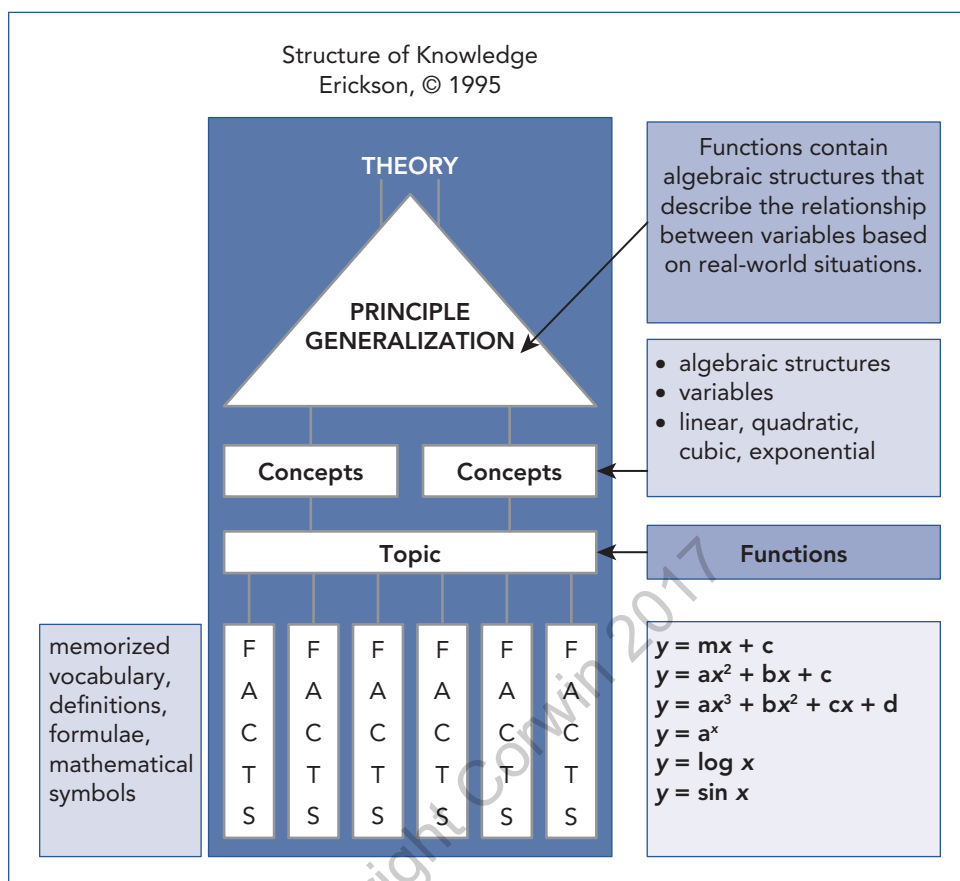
Structure of Knowledge
Erickson, © 1995

THEORY

PRINCIPLE GENERALIZATION

Functions contain algebraic structures that describe the relationship between variables based on real-world situations.

Concepts

Concepts

- algebraic structures
- variables
- linear, quadratic, cubic, exponential

Topic

Functions

memorized vocabulary, definitions, formulae, mathematical symbols

FACTS

FACTS

FACTS

FACTS

FACTS

FACTS

$y = mx + c$
$y = ax^2 + bx + c$
$y = ax^3 + bx^2 + cx + d$
$y = a^x$
$y = \log x$
$y = \sin x$

Copyright Corwin 2017